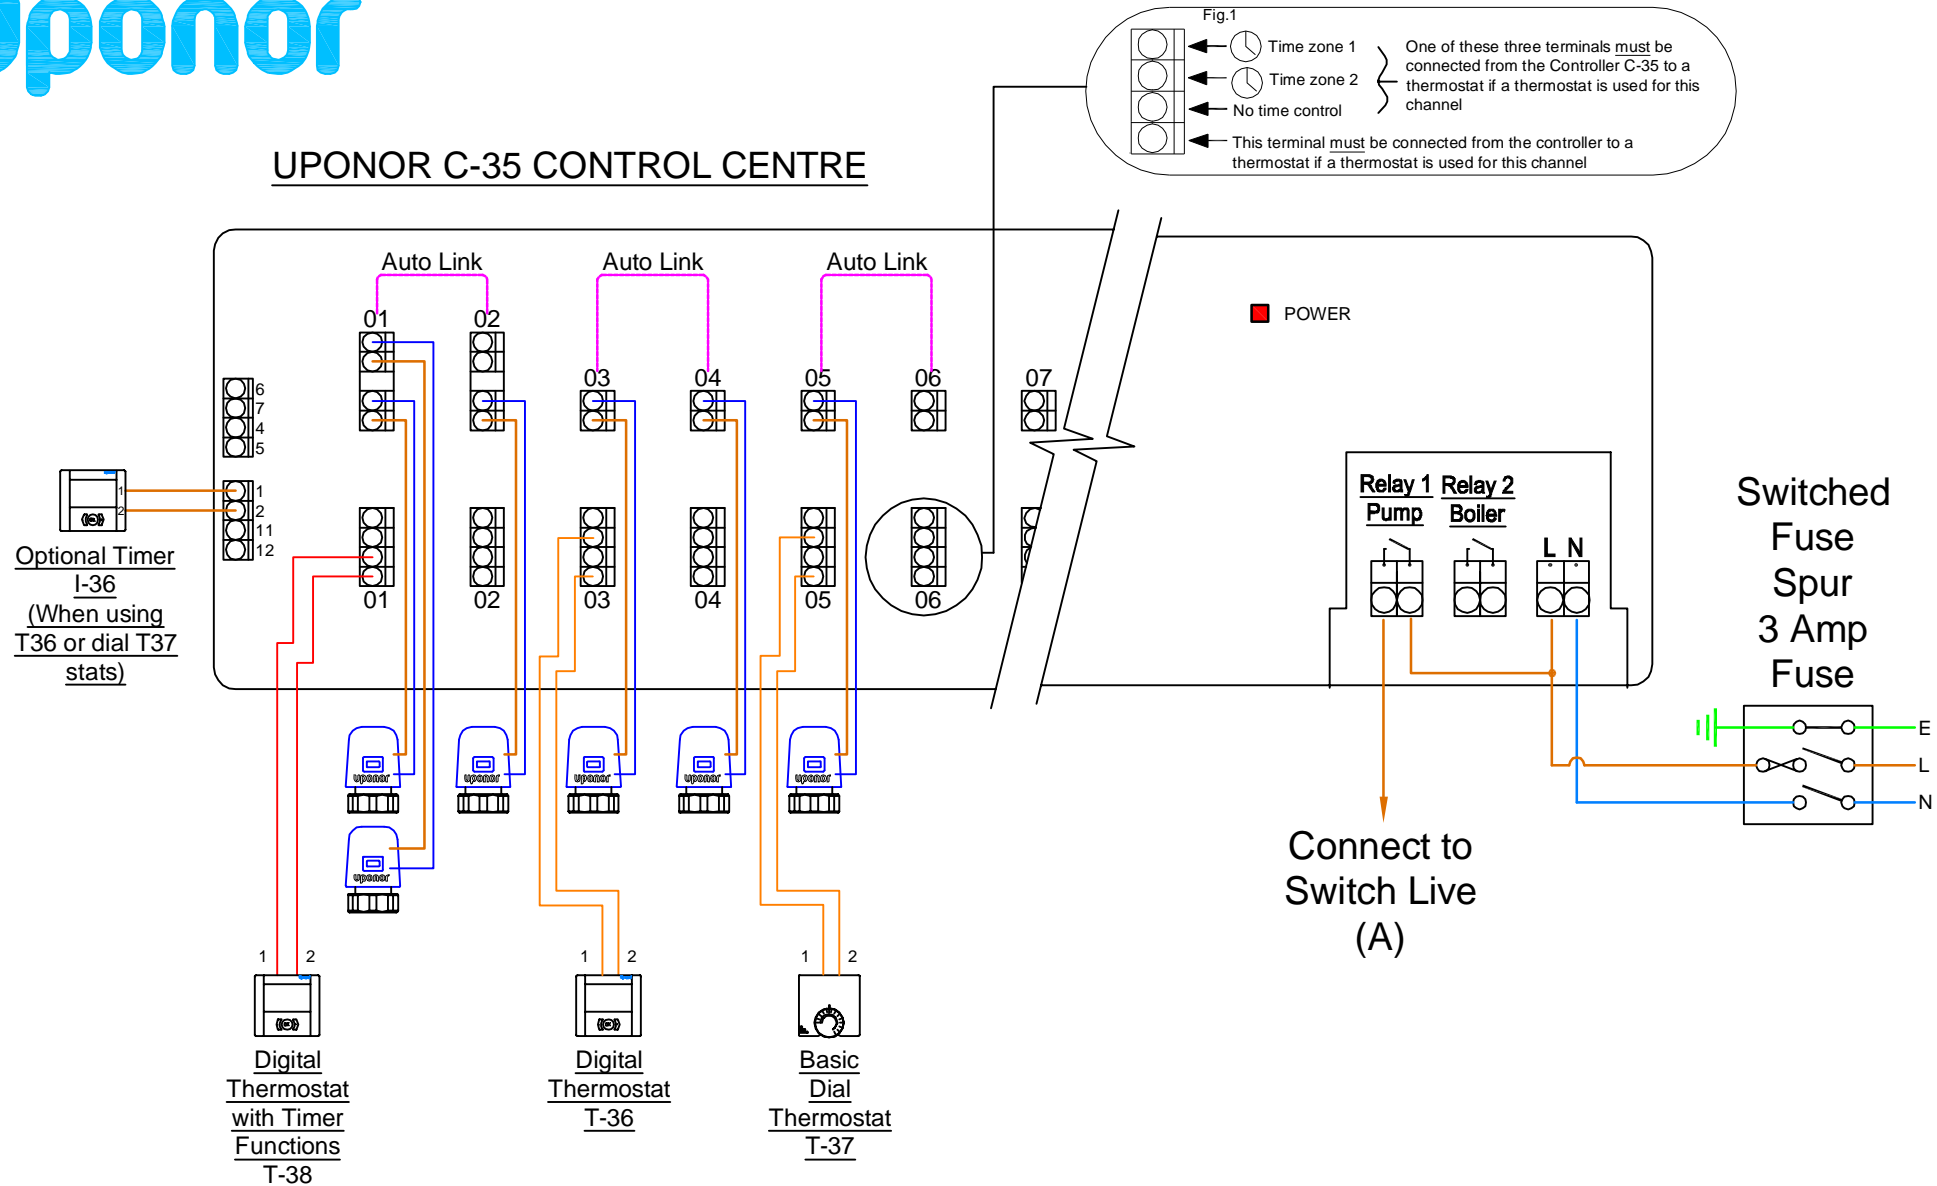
uponor

Fig.1

Time zone 1

Time zone 2

No time control

One of these three terminals must be connected from the Controller C-35 to a thermostat if a thermostat is used for this channel

This terminal must be connected from the controller to a thermostat if a thermostat is used for this channel

UPONOR C-35 CONTROL CENTRE

Auto Link

Auto Link

Auto Link

POWER

01 02 03 04 05 06 07

6
7
4
5

1
2
11
12

1
2

01 02 03 04 05 06

Optional Timer I-36 (When using T36 or dial T37 stats)

Relay 1 Pump

Relay 2 Boiler

L N

Switched Fuse Spur 3 Amp Fuse

E
L
N

uponor uponor uponor uponor uponor uponor

Connect to Switch Live (A)

1 2

1 2

1 2

Digital Thermostat with Timer Functions T-38

Digital Thermostat T-36

Basic Dial Thermostat T-37